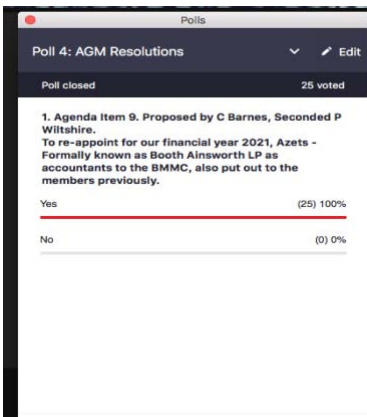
Polls

Poll 4: AGM Resolutions

Edit

Poll closed

25 voted

1. Agenda Item 9. Proposed by C Barnes, Seconded P Wiltshire.
To re-appoint for our financial year 2021, Azets - Formally known as Booth Ainsworth LP as accountants to the BMMC, also put out to the members previously.

Yes

(25) 100%

No

(0) 0%